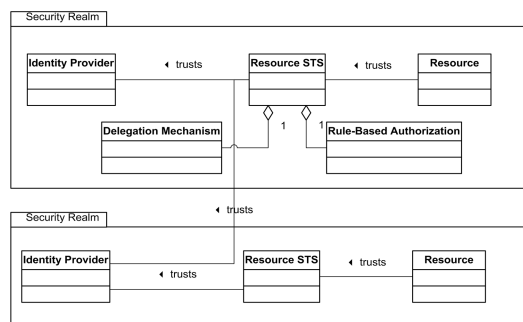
Security Realm

Identity Provider

◂ trusts

Resource STS

◂ trusts

Resource

Delegation Mechanism

1

1

Rule-Based Authorization

◂ trusts

Security Realm

Identity Provider

◂ trusts

Resource STS

◂ trusts

Resource